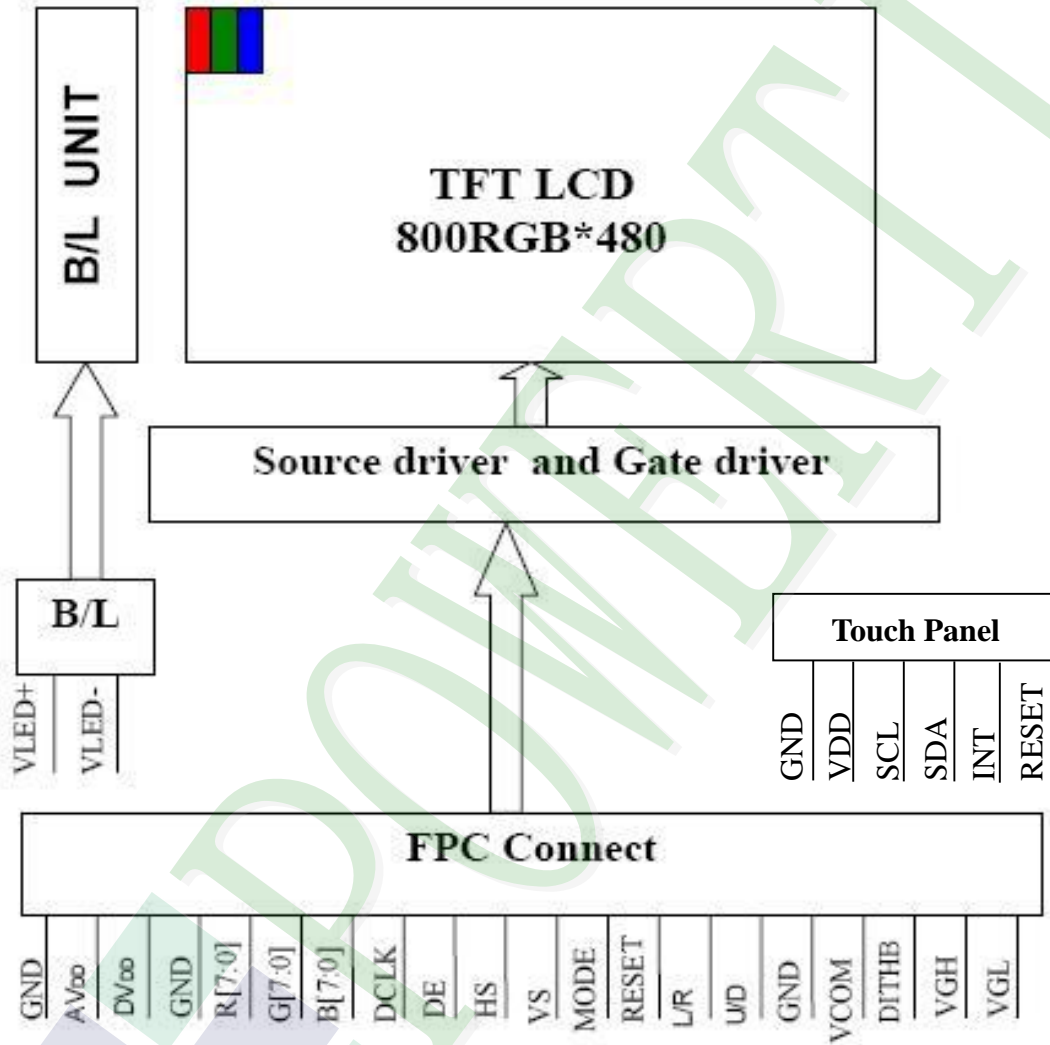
B/L UNIT

TFT LCD
800RGB*480

Source driver and Gate driver

B/L

VLED+
VLED-

Touch Panel

GND
VDD
SCL
SDA
INT
RESET

FPC Connect

GND
AVDD
DVDD
GND
R[7:0]
G[7:0]
B[7:0]
DCLK
DE
HS
VS
MODE
RESET
L/R
U/D
GND
VCOM
DITHB
VGH
VGL

EDOWERTI